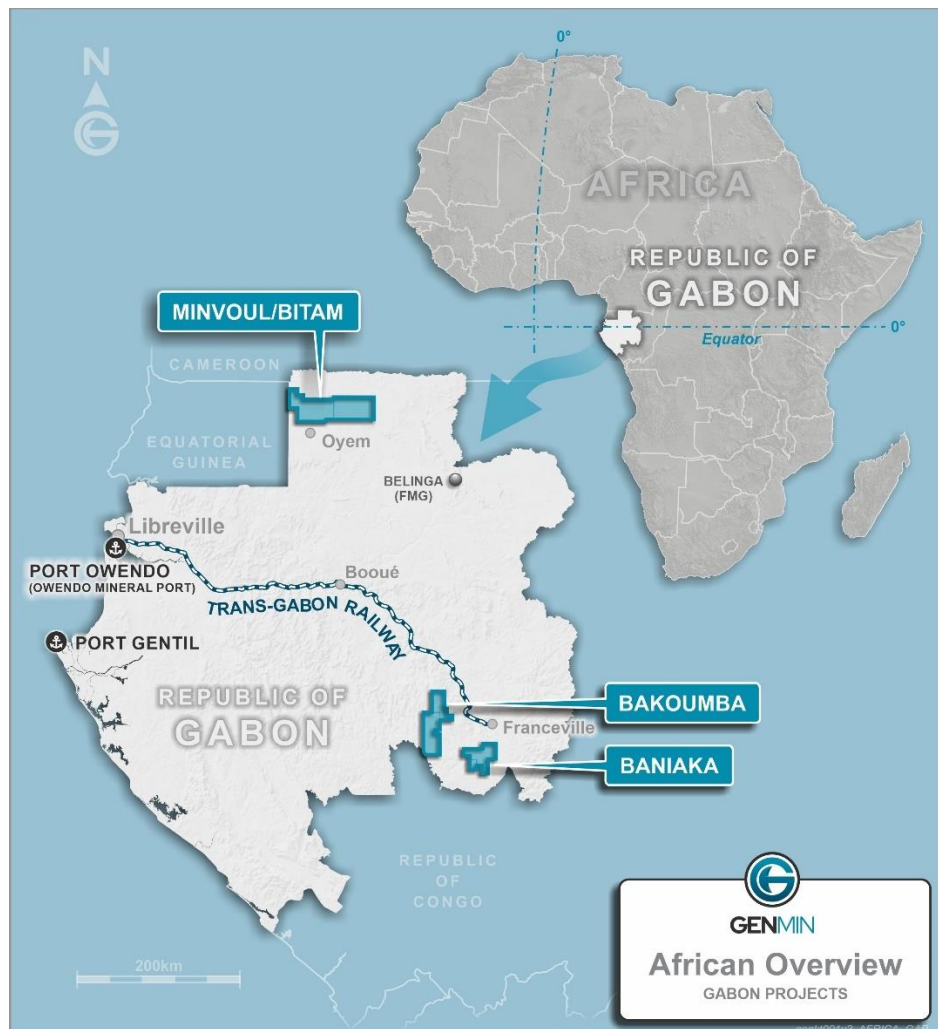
N

0°

AFRICA

REPUBLIC OF GABON

0°

Equator

MINVOUL/BITAM

CAMEROON

EQUATORIAL GUINEA

Oyem

BELINGA (FMG)

Libreville

PORT OWENDO (OWENDO MINERAL PORT)

Booué

TRANS-GABON RAILWAY

PORT GENTIL

REPUBLIC OF GABON

BAKOUMBA

Franceville

BANIAKA

REPUBLIC OF CONGO

200km

GENMIN

African Overview

GABON PROJECTS

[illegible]